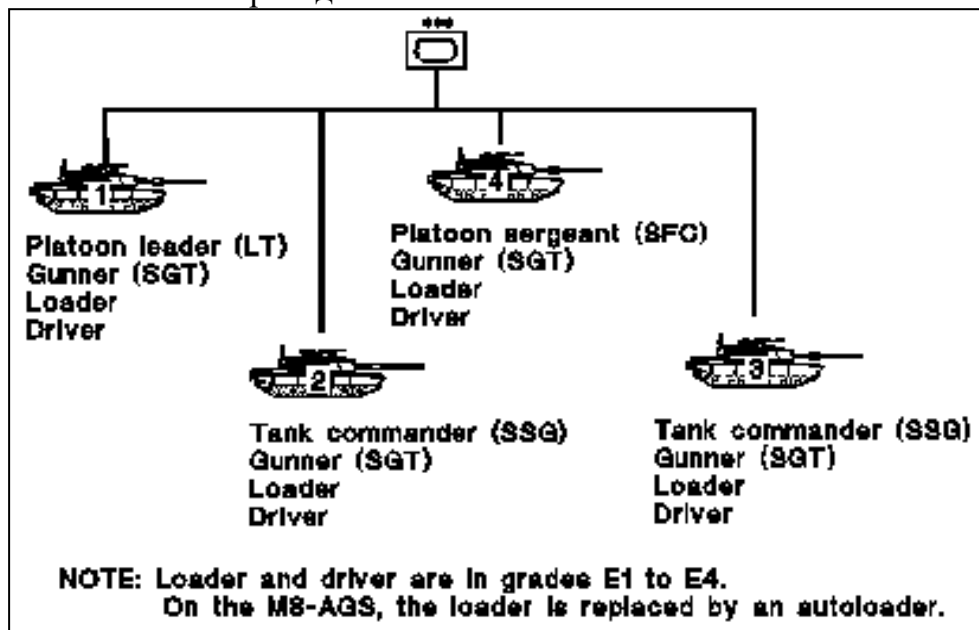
•••

1

Platoon leader (LT)
Gunner (SGT)
Loader
Driver

4

Platoon sergeant (SFC)
Gunner (SGT)
Loader
Driver

2

Tank commander (SSG)
Gunner (SGT)
Loader
Driver

3

Tank commander (SSG)
Gunner (SGT)
Loader
Driver

NOTE: Loader and driver are in grades E1 to E4.
On the M8-AGS, the loader is replaced by an autoloader.